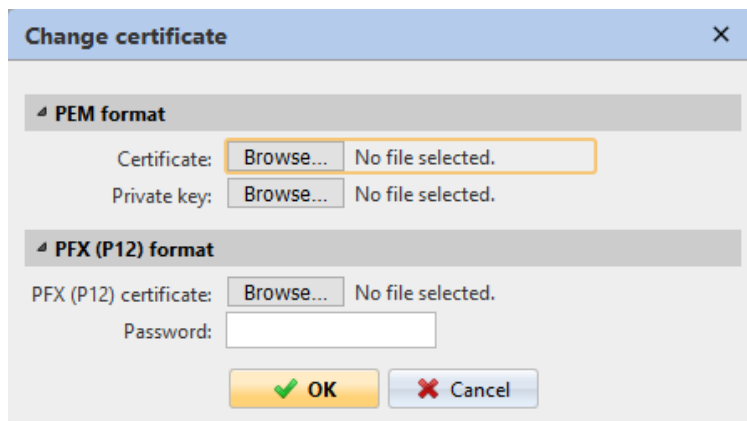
Change certificate ×

◢ PEM format

Certificate: Browse... No file selected.

Private key: Browse... No file selected.

◢ PFX (P12) format

PFX (P12) certificate: Browse... No file selected.

Password:

✔ OK ✖ Cancel